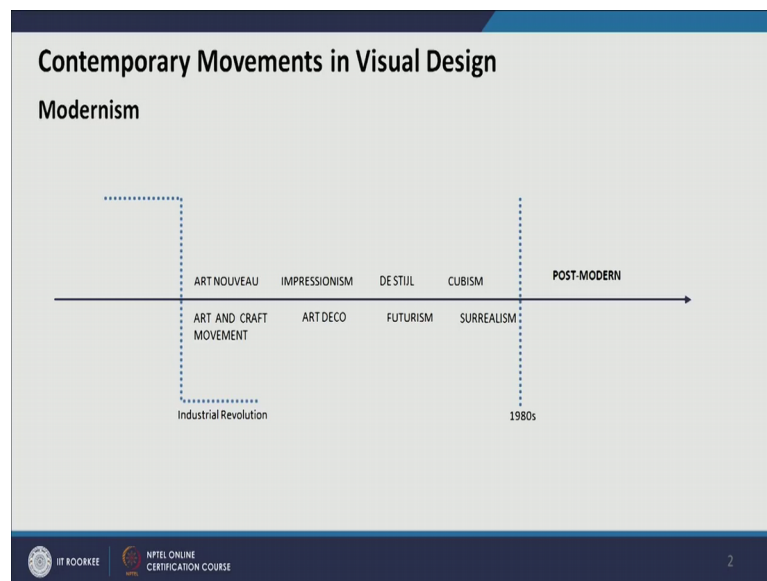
Contemporary Movements in Visual Design

Modernism

ART NOUVEAU IMPRESSIONISM DE STIJL CUBISM POST-MODERN

ART AND CRAFT MOVEMENT ART DECO FUTURISM SURREALISM

Industrial Revolution

1980s

IIT ROORKEE NPTEL ONLINE CERTIFICATION COURSE

2